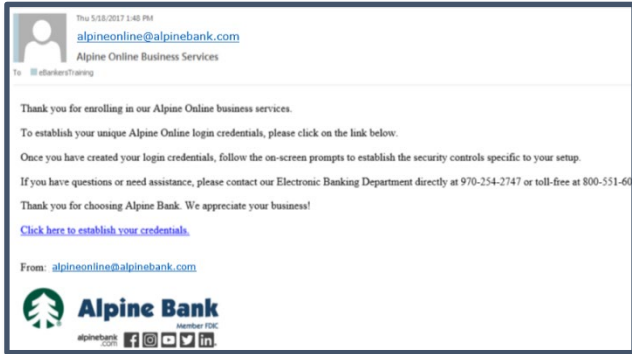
Thu 5/18/2017 1:48 PM

alpineonline@alpinebank.com

Alpine Online Business Services

To eBankersTraining

Thank you for enrolling in our Alpine Online business services.

To establish your unique Alpine Online login credentials, please click on the link below.

Once you have created your login credentials, follow the on-screen prompts to establish the security controls specific to your setup.

If you have questions or need assistance, please contact our Electronic Banking Department directly at 970-254-2747 or toll-free at 800-551-60

Thank you for choosing Alpine Bank. We appreciate your business!

Click here to establish your credentials.

From: alpineonline@alpinebank.com

Alpine Bank

Member FDIC

alpinebank.com